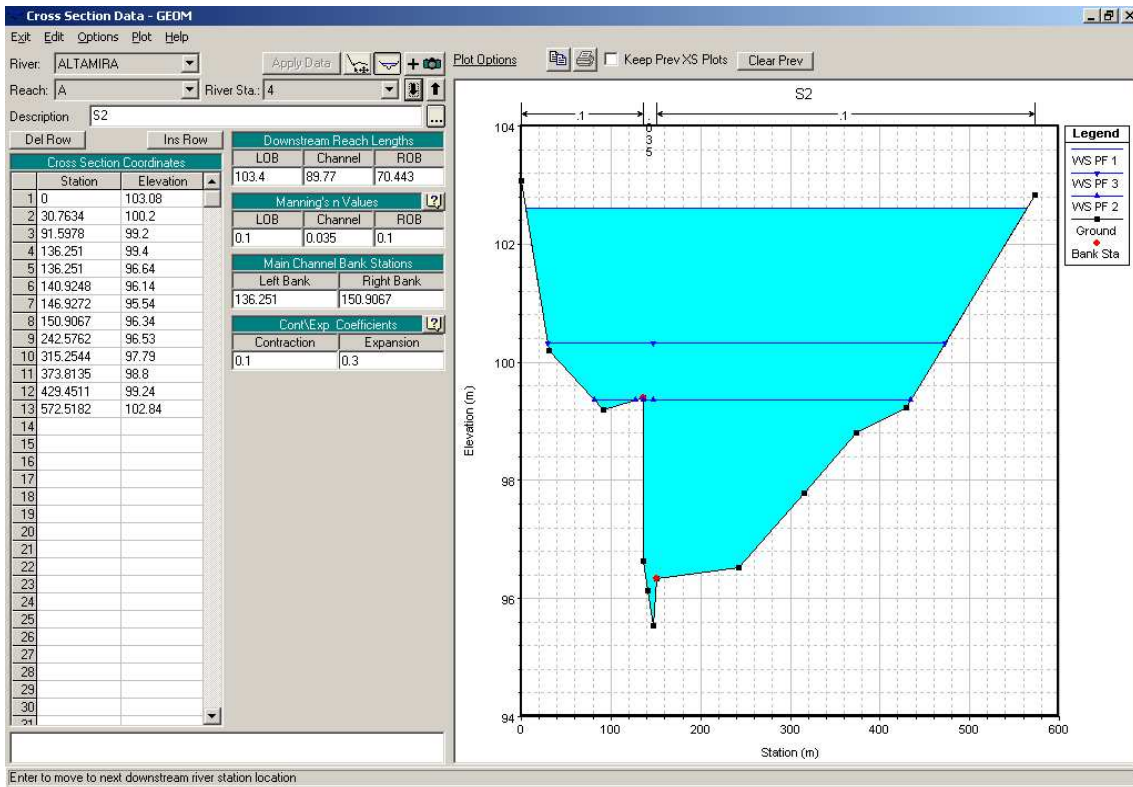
Cross Section Data - GEOM

Exit Edit Options Plot Help

River: ALTAMIRA
Apply Data
Plot Options
Keep Prev XS Plots
Clear Prev

Reach: A
River Sta.: 4

Description S2

Del Row
Ins Row

Cross Section Coordinates

| | Station | Elevation |
|---|---|---|
| 1 | 0 | 103.08 |
| 2 | 30.7634 | 100.2 |
| 3 | 91.5978 | 99.2 |
| 4 | 136.251 | 99.4 |
| 5 | 136.251 | 96.64 |
| 6 | 140.9248 | 96.14 |
| 7 | 146.9272 | 95.54 |
| 8 | 150.9067 | 96.34 |
| 9 | 242.5762 | 96.53 |
| 10 | 315.2544 | 97.79 |
| 11 | 373.8135 | 98.8 |
| 12 | 429.4511 | 99.24 |
| 13 | 572.5182 | 102.84 |
| 14 | | |
| 15 | | |
| 16 | | |
| 17 | | |
| 18 | | |
| 19 | | |
| 20 | | |
| 21 | | |
| 22 | | |
| 23 | | |
| 24 | | |
| 25 | | |
| 26 | | |
| 27 | | |
| 28 | | |
| 29 | | |
| 30 | | |
| 31 | | |

Downstream Reach Lengths

| LOB | Channel | ROB |
|---|---|---|
| 103.4 | 89.77 | 70.443 |

Manning's n Values

| LOB | Channel | ROB |
|---|---|---|
| 0.1 | 0.035 | 0.1 |

Main Channel Bank Stations

| Left Bank | Right Bank |
|---|---|
| 136.251 | 150.9067 |

Cont\Exp Coefficients

| Contraction | Expansion |
|---|---|
| 0.1 | 0.3 |

S2

.1
0
3
5
.1

Legend
WS PF 1
WS PF 3
WS PF 2
Ground
Bank Sta

104
102
100
98
96
94
Elevation (m)

0
100
200
300
400
500
600
Station (m)

Enter to move to next downstream river station location